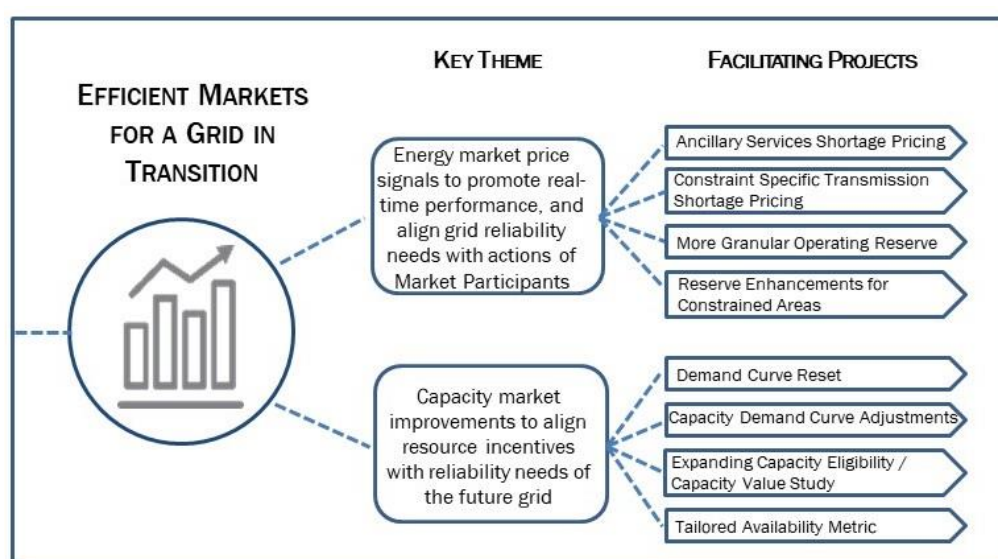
EFFICIENT MARKETS FOR A GRID IN TRANSITION

KEY THEME

FACILITATING PROJECTS

Energy market price signals to promote real-time performance, and align grid reliability needs with actions of Market Participants

Ancillary Services Shortage Pricing

Constraint Specific Transmission Shortage Pricing

More Granular Operating Reserve

Reserve Enhancements for Constrained Areas

Capacity market improvements to align resource incentives with reliability needs of the future grid

Demand Curve Reset

Capacity Demand Curve Adjustments

Expanding Capacity Eligibility / Capacity Value Study

Tailored Availability Metric